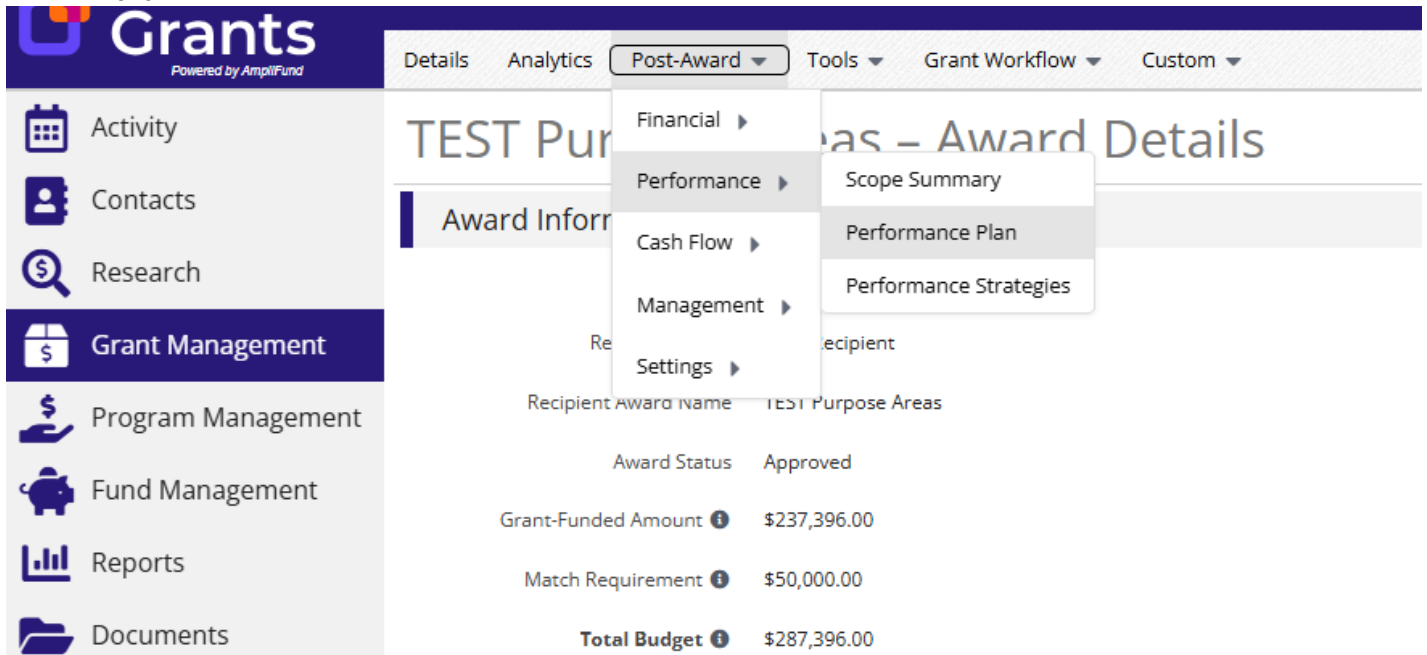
Grants
Powered by AmpliFund

Details Analytics Post-Award Tools Grant Workflow Custom

Activity
Contacts
Research
Grant Management
Program Management
Fund Management
Reports
Documents

Financial
Performance
Cash Flow
Management
Settings

Scope Summary
Performance Plan
Performance Strategies

TEST Pur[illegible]eas – Award Details

Award Infor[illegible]

Re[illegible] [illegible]ecipient

Recipient Award Name TEST Purpose Areas

Award Status Approved

Grant-Funded Amount $237,396.00

Match Requirement $50,000.00

Total Budget $287,396.00